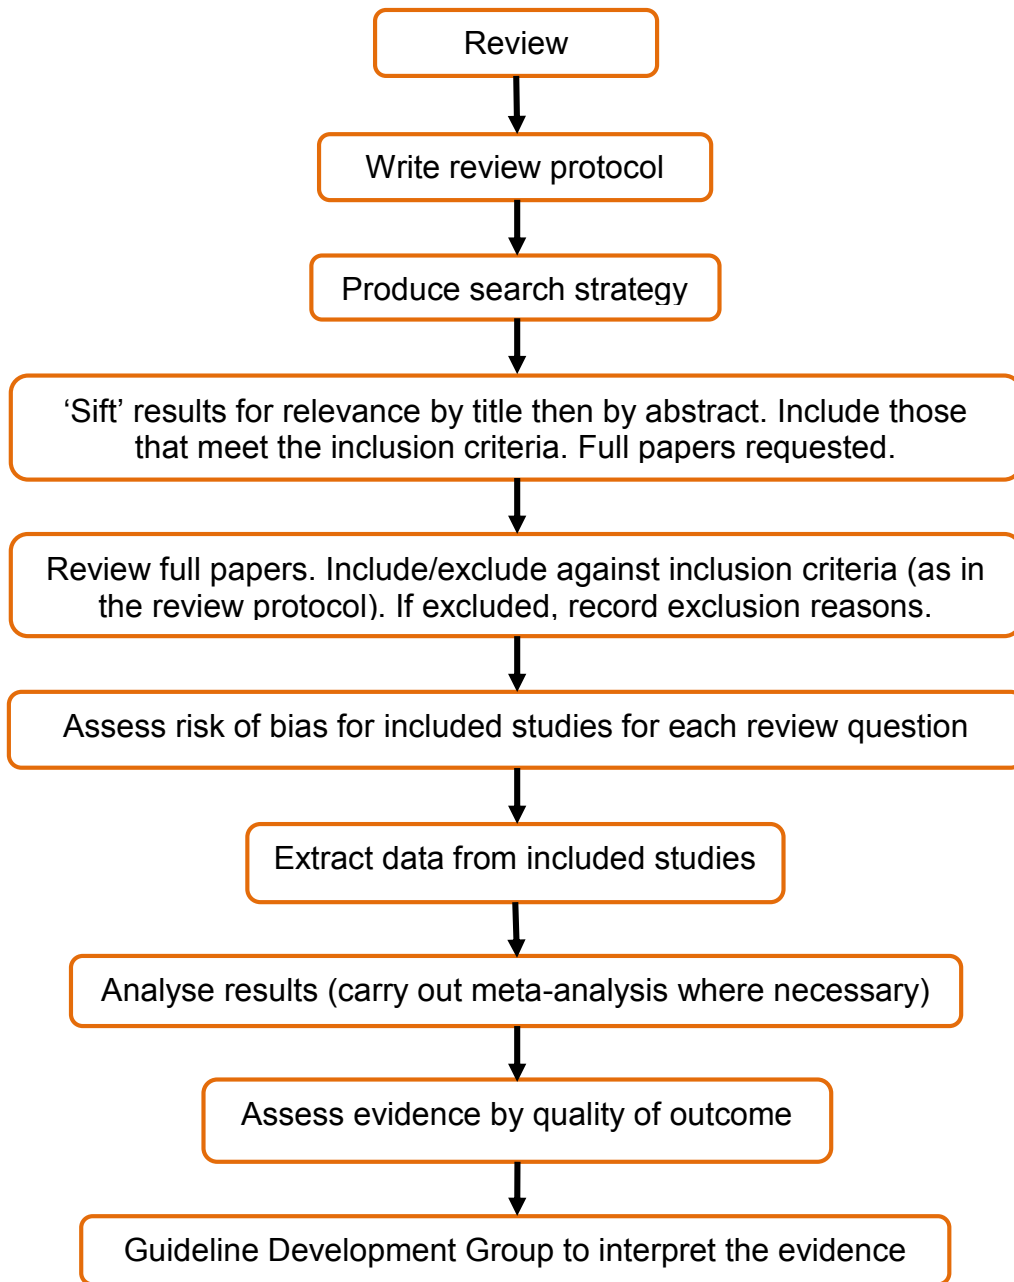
Review

Write review protocol

Produce search strategy

‘Sift’ results for relevance by title then by abstract. Include those that meet the inclusion criteria. Full papers requested.

Review full papers. Include/exclude against inclusion criteria (as in the review protocol). If excluded, record exclusion reasons.

Assess risk of bias for included studies for each review question

Extract data from included studies

Analyse results (carry out meta-analysis where necessary)

Assess evidence by quality of outcome

Guideline Development Group to interpret the evidence